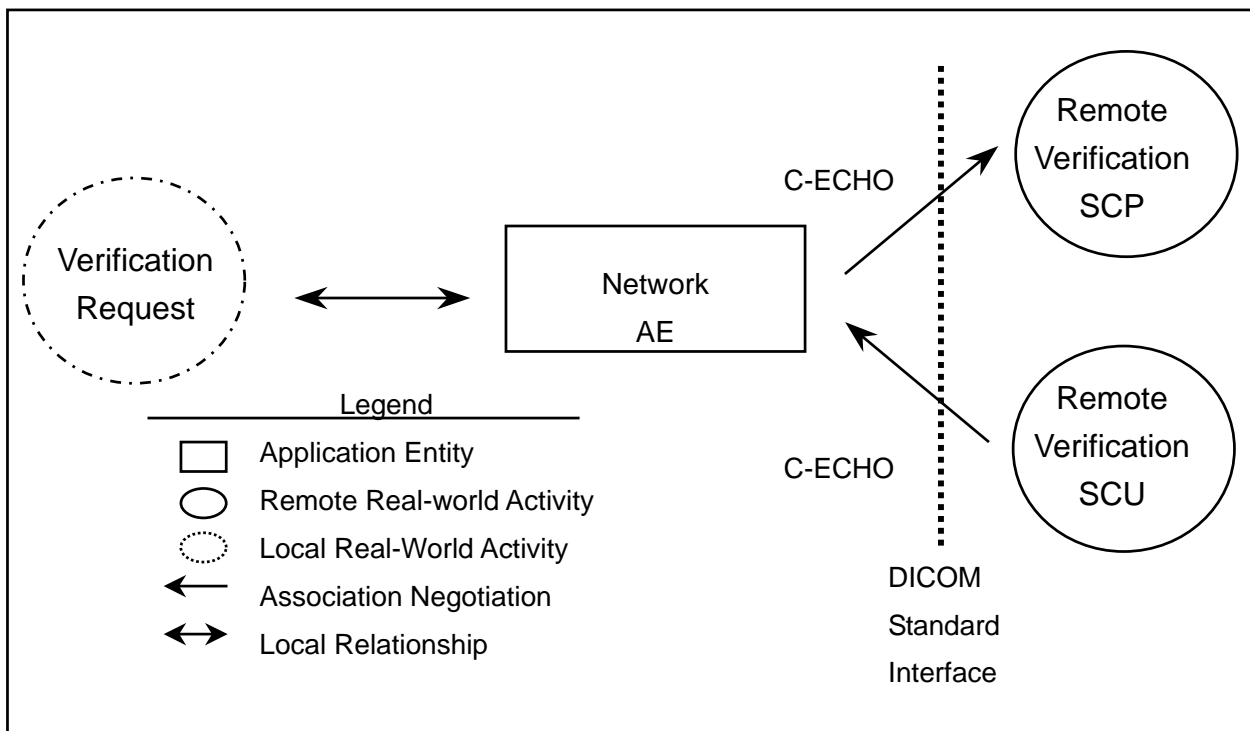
Verification Request

Network AE

C-ECHO

Remote Verification SCP

C-ECHO

Remote Verification SCU

DICOM Standard Interface

Legend

Application Entity

Remote Real-world Activity

Local Real-World Activity

Association Negotiation

Local Relationship